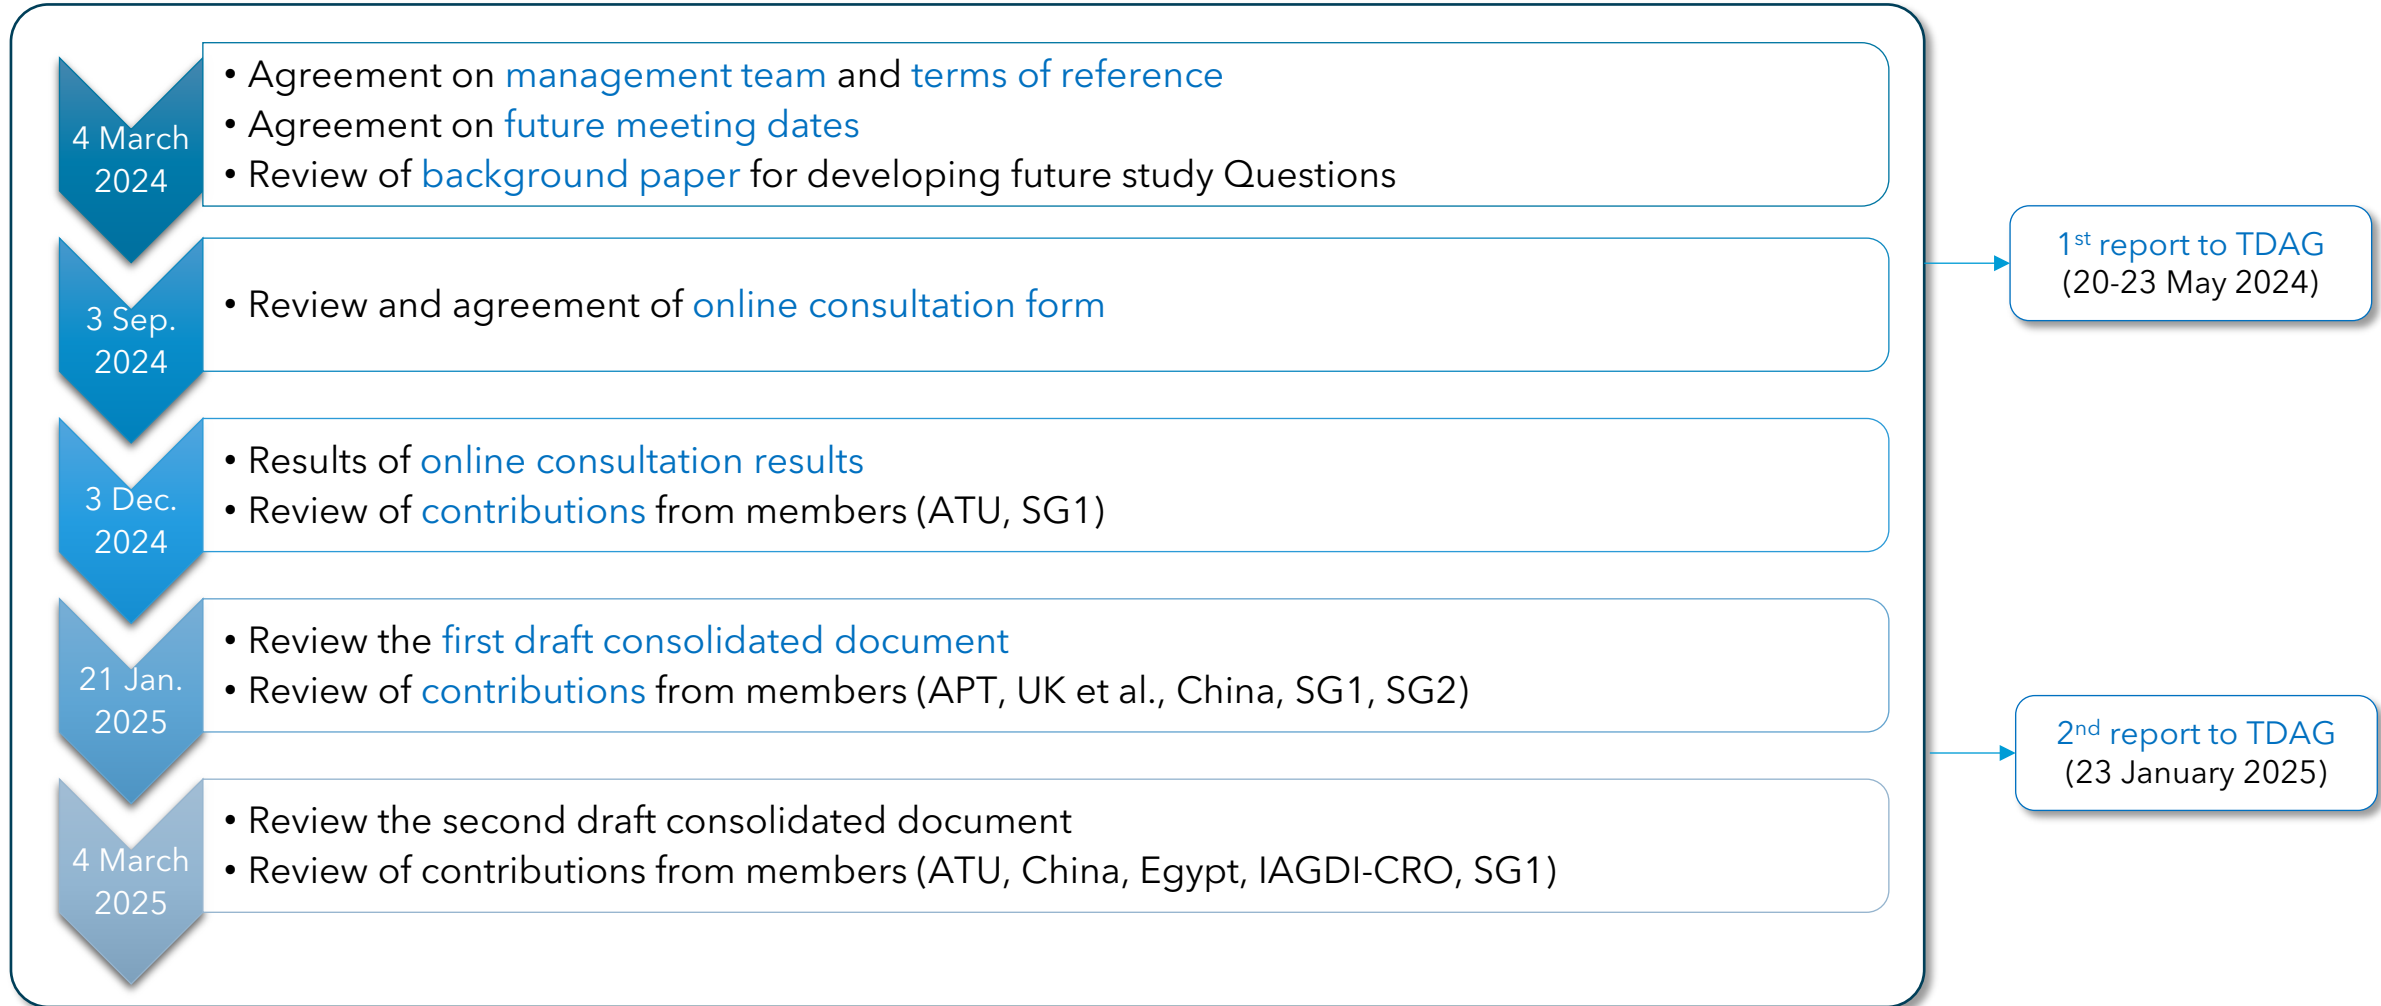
4 March 2024

• Agreement on management team and terms of reference
• Agreement on future meeting dates
• Review of background paper for developing future study Questions

3 Sep. 2024

• Review and agreement of online consultation form

3 Dec. 2024

• Results of online consultation results
• Review of contributions from members (ATU, SG1)

21 Jan. 2025

• Review the first draft consolidated document
• Review of contributions from members (APT, UK et al., China, SG1, SG2)

4 March 2025

• Review the second draft consolidated document
• Review of contributions from members (ATU, China, Egypt, IAGDI-CRO, SG1)

1$^{st}$ report to TDAG (20-23 May 2024)

2$^{nd}$ report to TDAG (23 January 2025)